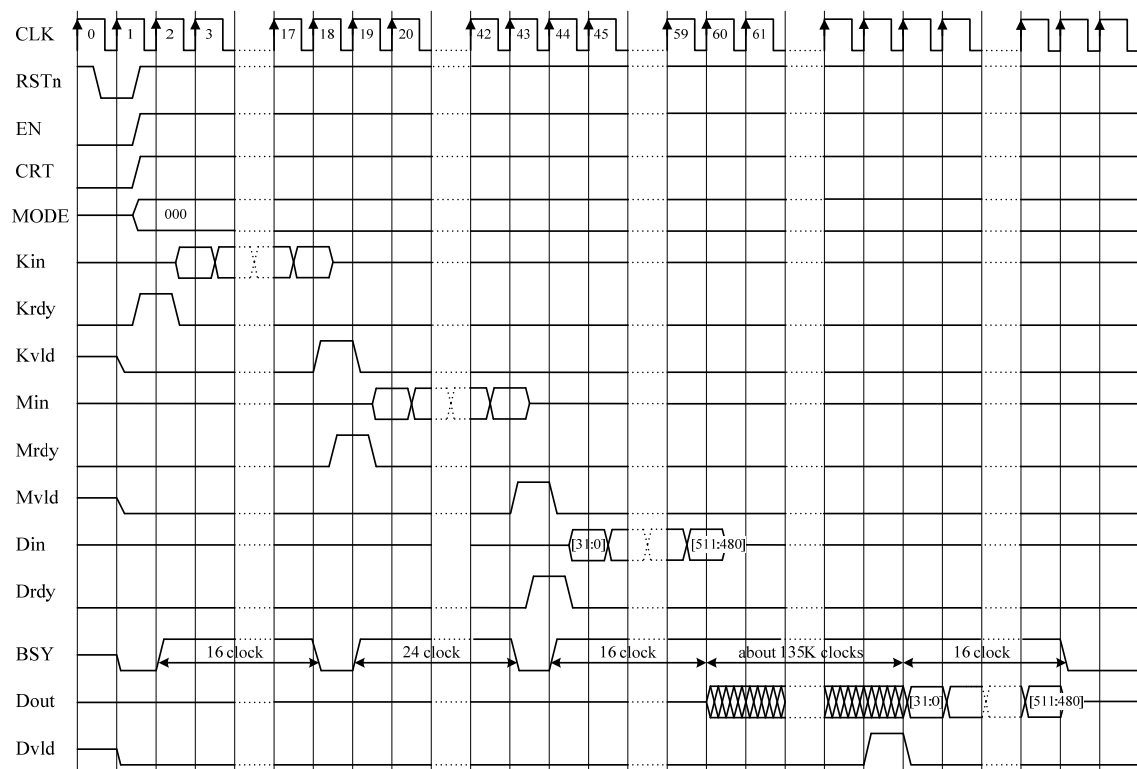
CLK 0 1 2 3 17 18 19 20 42 43 44 45 59 60 61

RSTn

EN

CRT

MODE 000

Kin

Krdy

Kvld

Min

Mrdy

Mvld

Din [31:0] [511:480]

Drdy

BSY 16 clock 24 clock 16 clock about 135K clocks 16 clock

Dout [31:0] [511:480]

Dvld